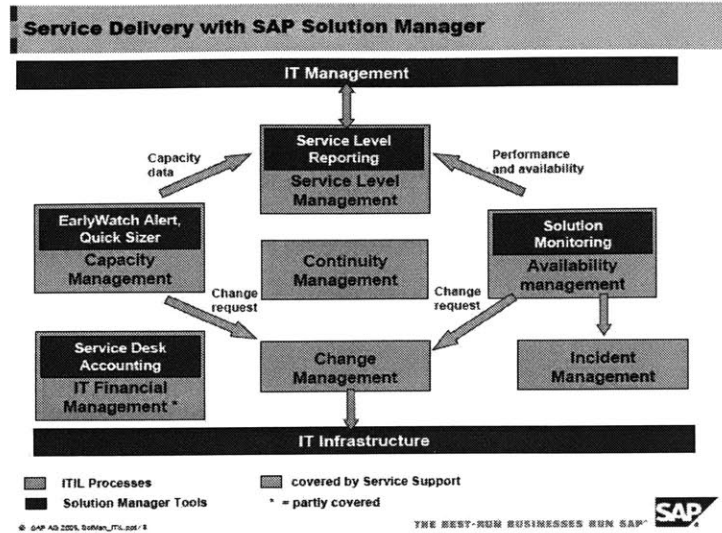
Service Delivery with SAP Solution Manager

IT Management

Service Level Reporting

Service Level Management

Capacity data

Performance and availability

EarlyWatch Alert, Quick Sizer

Capacity Management

Continuity Management

Solution Monitoring

Availability management

Change request

Change request

Service Desk Accounting

IT Financial Management *

Change Management

Incident Management

IT Infrastructure

ITIL Processes

covered by Service Support

Solution Manager Tools

* = partly covered

© SAP AG 2005, SolMan_ITIL.ppt / 8

THE BEST-RUN BUSINESSES RUN SAP

SAP